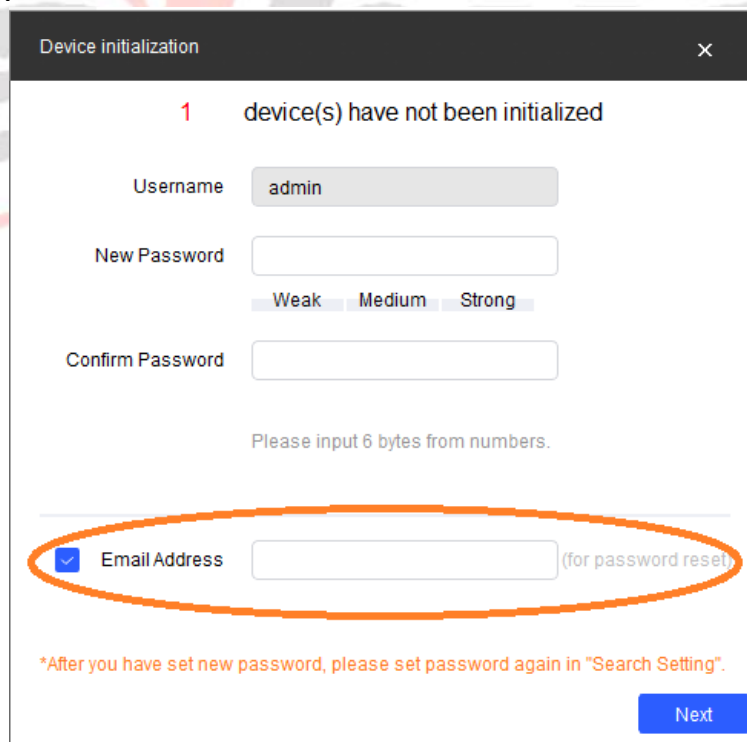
Device initialization

×

1 device(s) have not been initialized

Username admin

New Password

Weak Medium Strong

Confirm Password

Please input 6 bytes from numbers.

Email Address (for password reset)

*After you have set new password, please set password again in "Search Setting".

Next